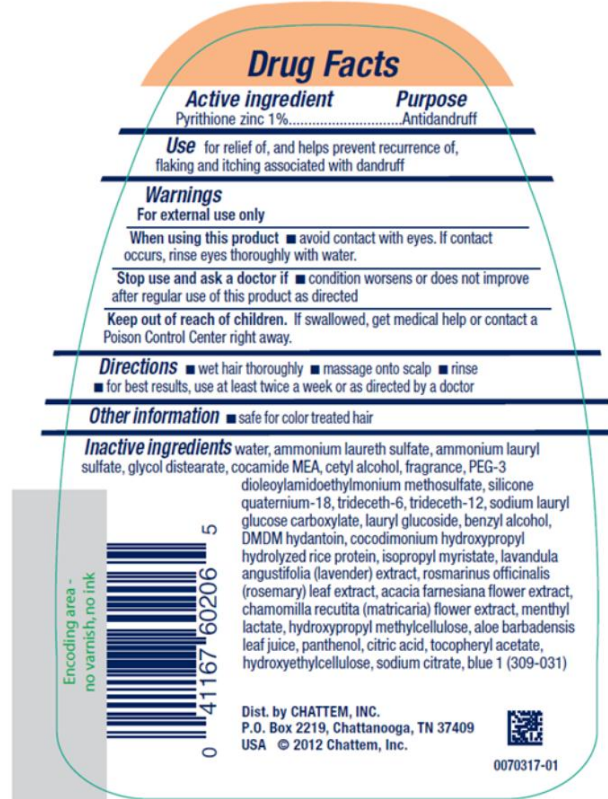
Drug Facts

Active ingredient Purpose
Pyrithione zinc 1%.............................Antidandruff

Use for relief of, and helps prevent recurrence of, flaking and itching associated with dandruff

Warnings
For external use only

When using this product ■ avoid contact with eyes. If contact occurs, rinse eyes thoroughly with water.

Stop use and ask a doctor if ■ condition worsens or does not improve after regular use of this product as directed

Keep out of reach of children. If swallowed, get medical help or contact a Poison Control Center right away.

Directions ■ wet hair thoroughly ■ massage onto scalp ■ rinse ■ for best results, use at least twice a week or as directed by a doctor

Other information ■ safe for color treated hair

Inactive ingredients water, ammonium laureth sulfate, ammonium lauryl sulfate, glycol distearate, cocamide MEA, cetyl alcohol, fragrance, PEG-3 dioleoylamidoethylmonium methosulfate, silicone quaternium-18, trideceth-6, trideceth-12, sodium lauryl glucose carboxylate, lauryl glucoside, benzyl alcohol, DMDM hydantoin, cocodimonium hydroxypropyl hydrolyzed rice protein, isopropyl myristate, lavandula angustifolia (lavender) extract, rosmarinus officinalis (rosemary) leaf extract, acacia farnesiana flower extract, chamomilla recutita (matricaria) flower extract, menthyl lactate, hydroxypropyl methylcellulose, aloe barbadensis leaf juice, panthenol, citric acid, tocopheryl acetate, hydroxyethylcellulose, sodium citrate, blue 1 (309-031)

Encoding area - no varnish, no ink

0 41167 60206 5

Dist. by CHATTEM, INC.
P.O. Box 2219, Chattanooga, TN 37409
USA © 2012 Chattem, Inc.

0070317-01